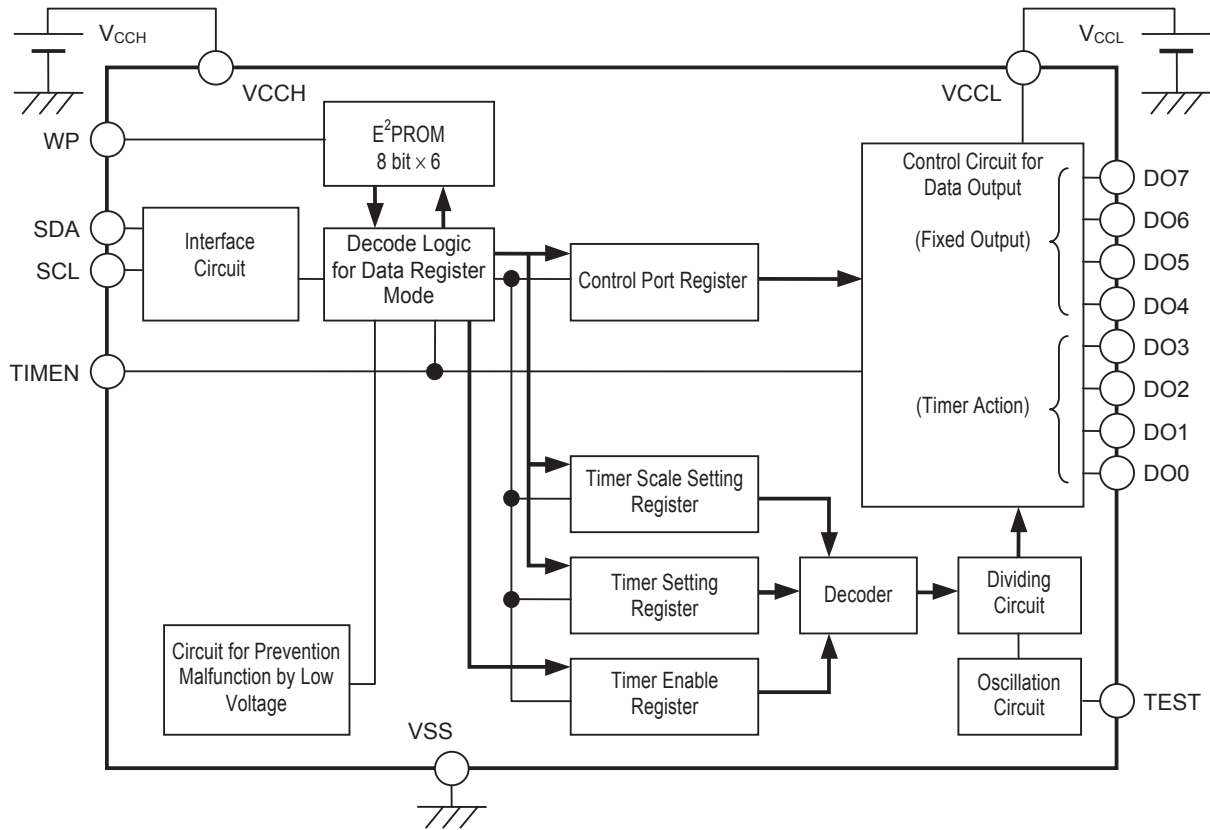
$V_{CCH}$

VCCH

$V_{CCL}$

VCCL

WP

$E^2$PROM 8 bit × 6

Control Circuit for Data Output

DO7

DO6

SDA

SCL

Interface Circuit

Decode Logic for Data Register Mode

(Fixed Output)

DO5

Control Port Register

DO4

TIMEN

DO3

DO2

(Timer Action)

DO1

DO0

Timer Scale Setting Register

Timer Setting Register

Decoder

Dividing Circuit

Circuit for Prevention Malfunction by Low Voltage

Timer Enable Register

Oscillation Circuit

TEST

VSS